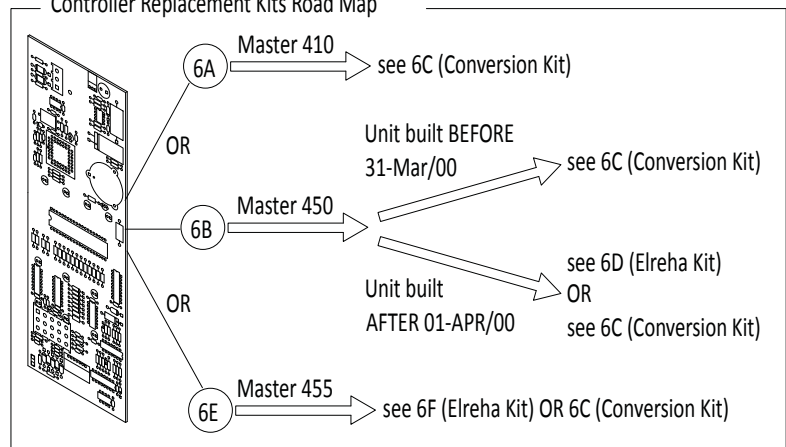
Controller Replacement Kits Road Map

6A
Master 410
see 6C (Conversion Kit)

OR

Unit built BEFORE 31-Mar/00
see 6C (Conversion Kit)

6B
Master 450

see 6D (Elreha Kit)
OR
see 6C (Conversion Kit)

Unit built AFTER 01-APR/00

OR

6E
Master 455
see 6F (Elreha Kit) OR 6C (Conversion Kit)